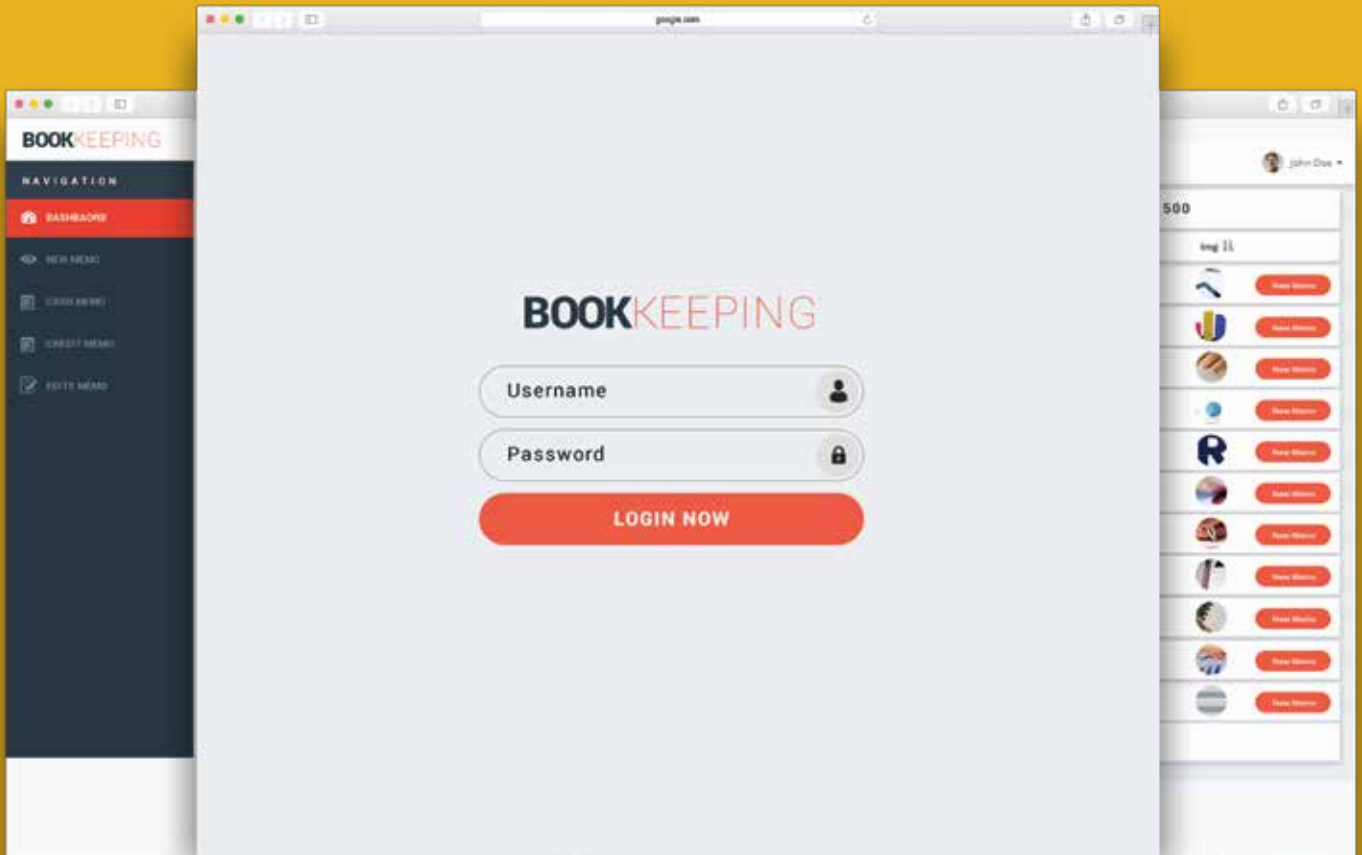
google.com

BOOKKEEPING

NAVIGATION

DASHBOARD

NEW MEMO

CASH MEMO

CREDIT MEMO

EDIT MEMO

John Doe

500

Img

BOOKKEEPING

Username

Password

LOGIN NOW

View Memo

View Memo

View Memo

View Memo

View Memo

View Memo

View Memo

View Memo

View Memo

View Memo

View Memo